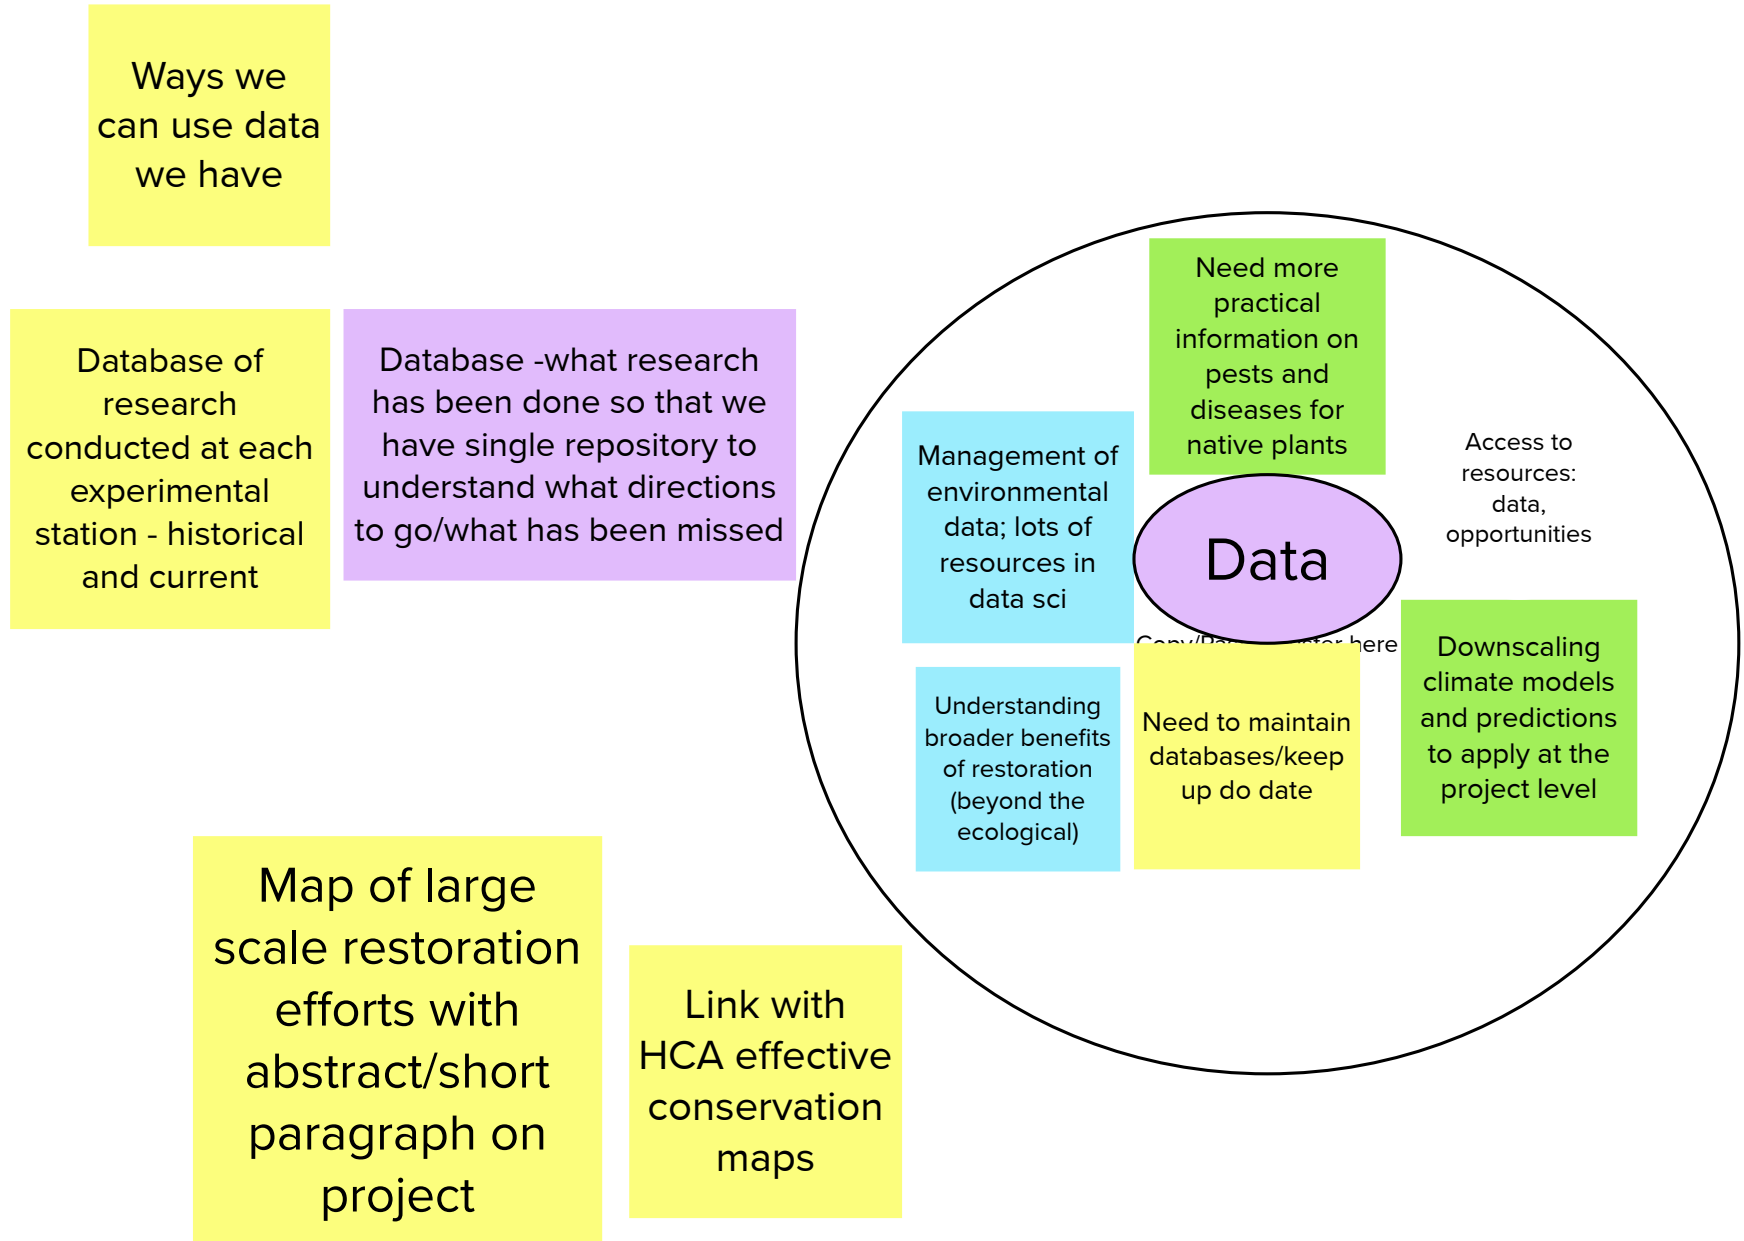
Ways we can use data we have

Database of research conducted at each experimental station - historical and current

Database -what research has been done so that we have single repository to understand what directions to go/what has been missed

Need more practical information on pests and diseases for native plants

Management of environmental data; lots of resources in data sci

Data

Access to resources: data, opportunities

Copy/Pa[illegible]nter here

Understanding broader benefits of restoration (beyond the ecological)

Need to maintain databases/keep up do date

Downscaling climate models and predictions to apply at the project level

Map of large scale restoration efforts with abstract/short paragraph on project

Link with HCA effective conservation maps